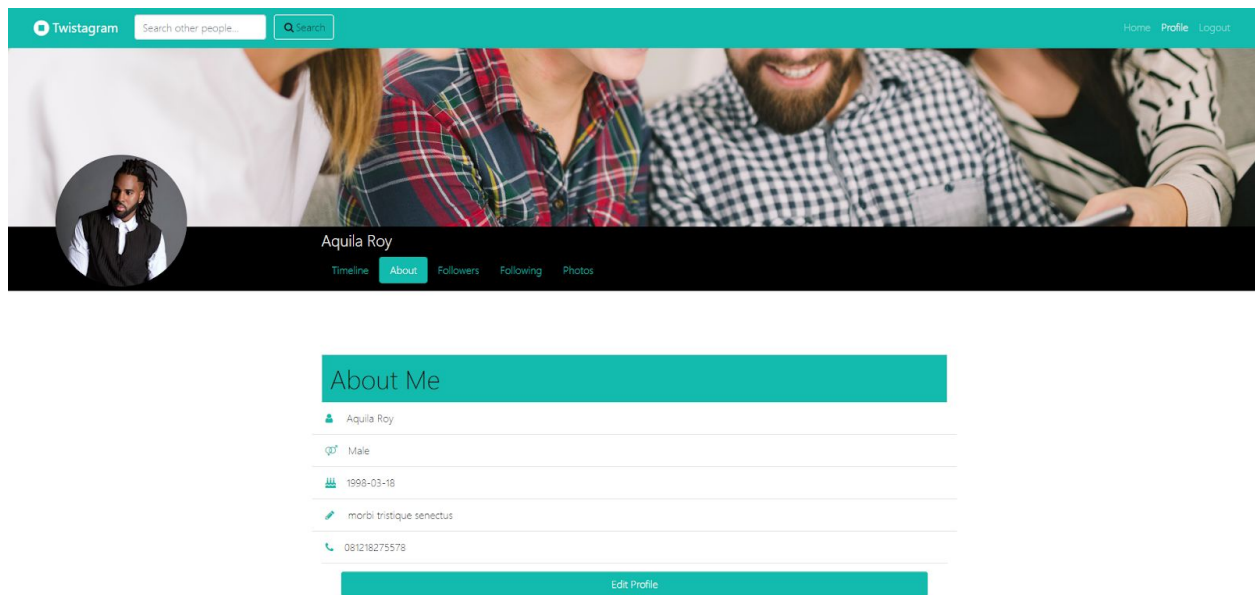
Twistagram Search other people... Search

Home Profile Logout

Aquila Roy

Timeline About Followers Following Photos

About Me

Aquila Roy

Male

1998-03-18

morbi tristique senectus

081218275578

Edit Profile